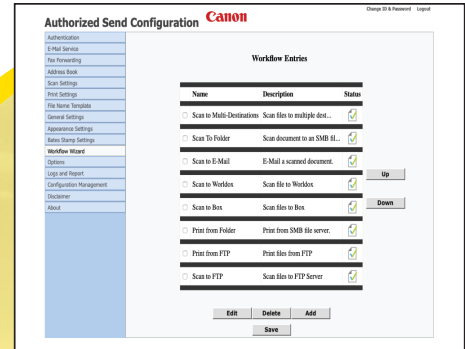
Authorized Send Configuration Canon

Change ID & Password Logout

Authentication
E-Mail Service
Fax Forwarding
Address Book
Scan Settings
Print Settings
File Name Template
General Settings
Appearance Settings
Bates Stamp Settings
Workflow Wizard
Options
Logs and Report
Configuration Management
Disclaimer
About

Workflow Entries

| Name | Description | Status |
|---|---|---|
| Scan to Multi-Destinations | Scan files to multiple dest... | |
| Scan To Folder | Scan document to an SMB fil... | |
| Scan to E-Mail | E-Mail a scanned document. | |
| Scan to Worldox | Scan file to Worldox | |
| Scan to Box | Scan files to Box | |
| Print from Folder | Print from SMB file server. | |
| Print from FTP | Print files from FTP | |
| Scan to FTP | Scan files to FTP Server | |

Up
Down

Edit Delete Add
Save